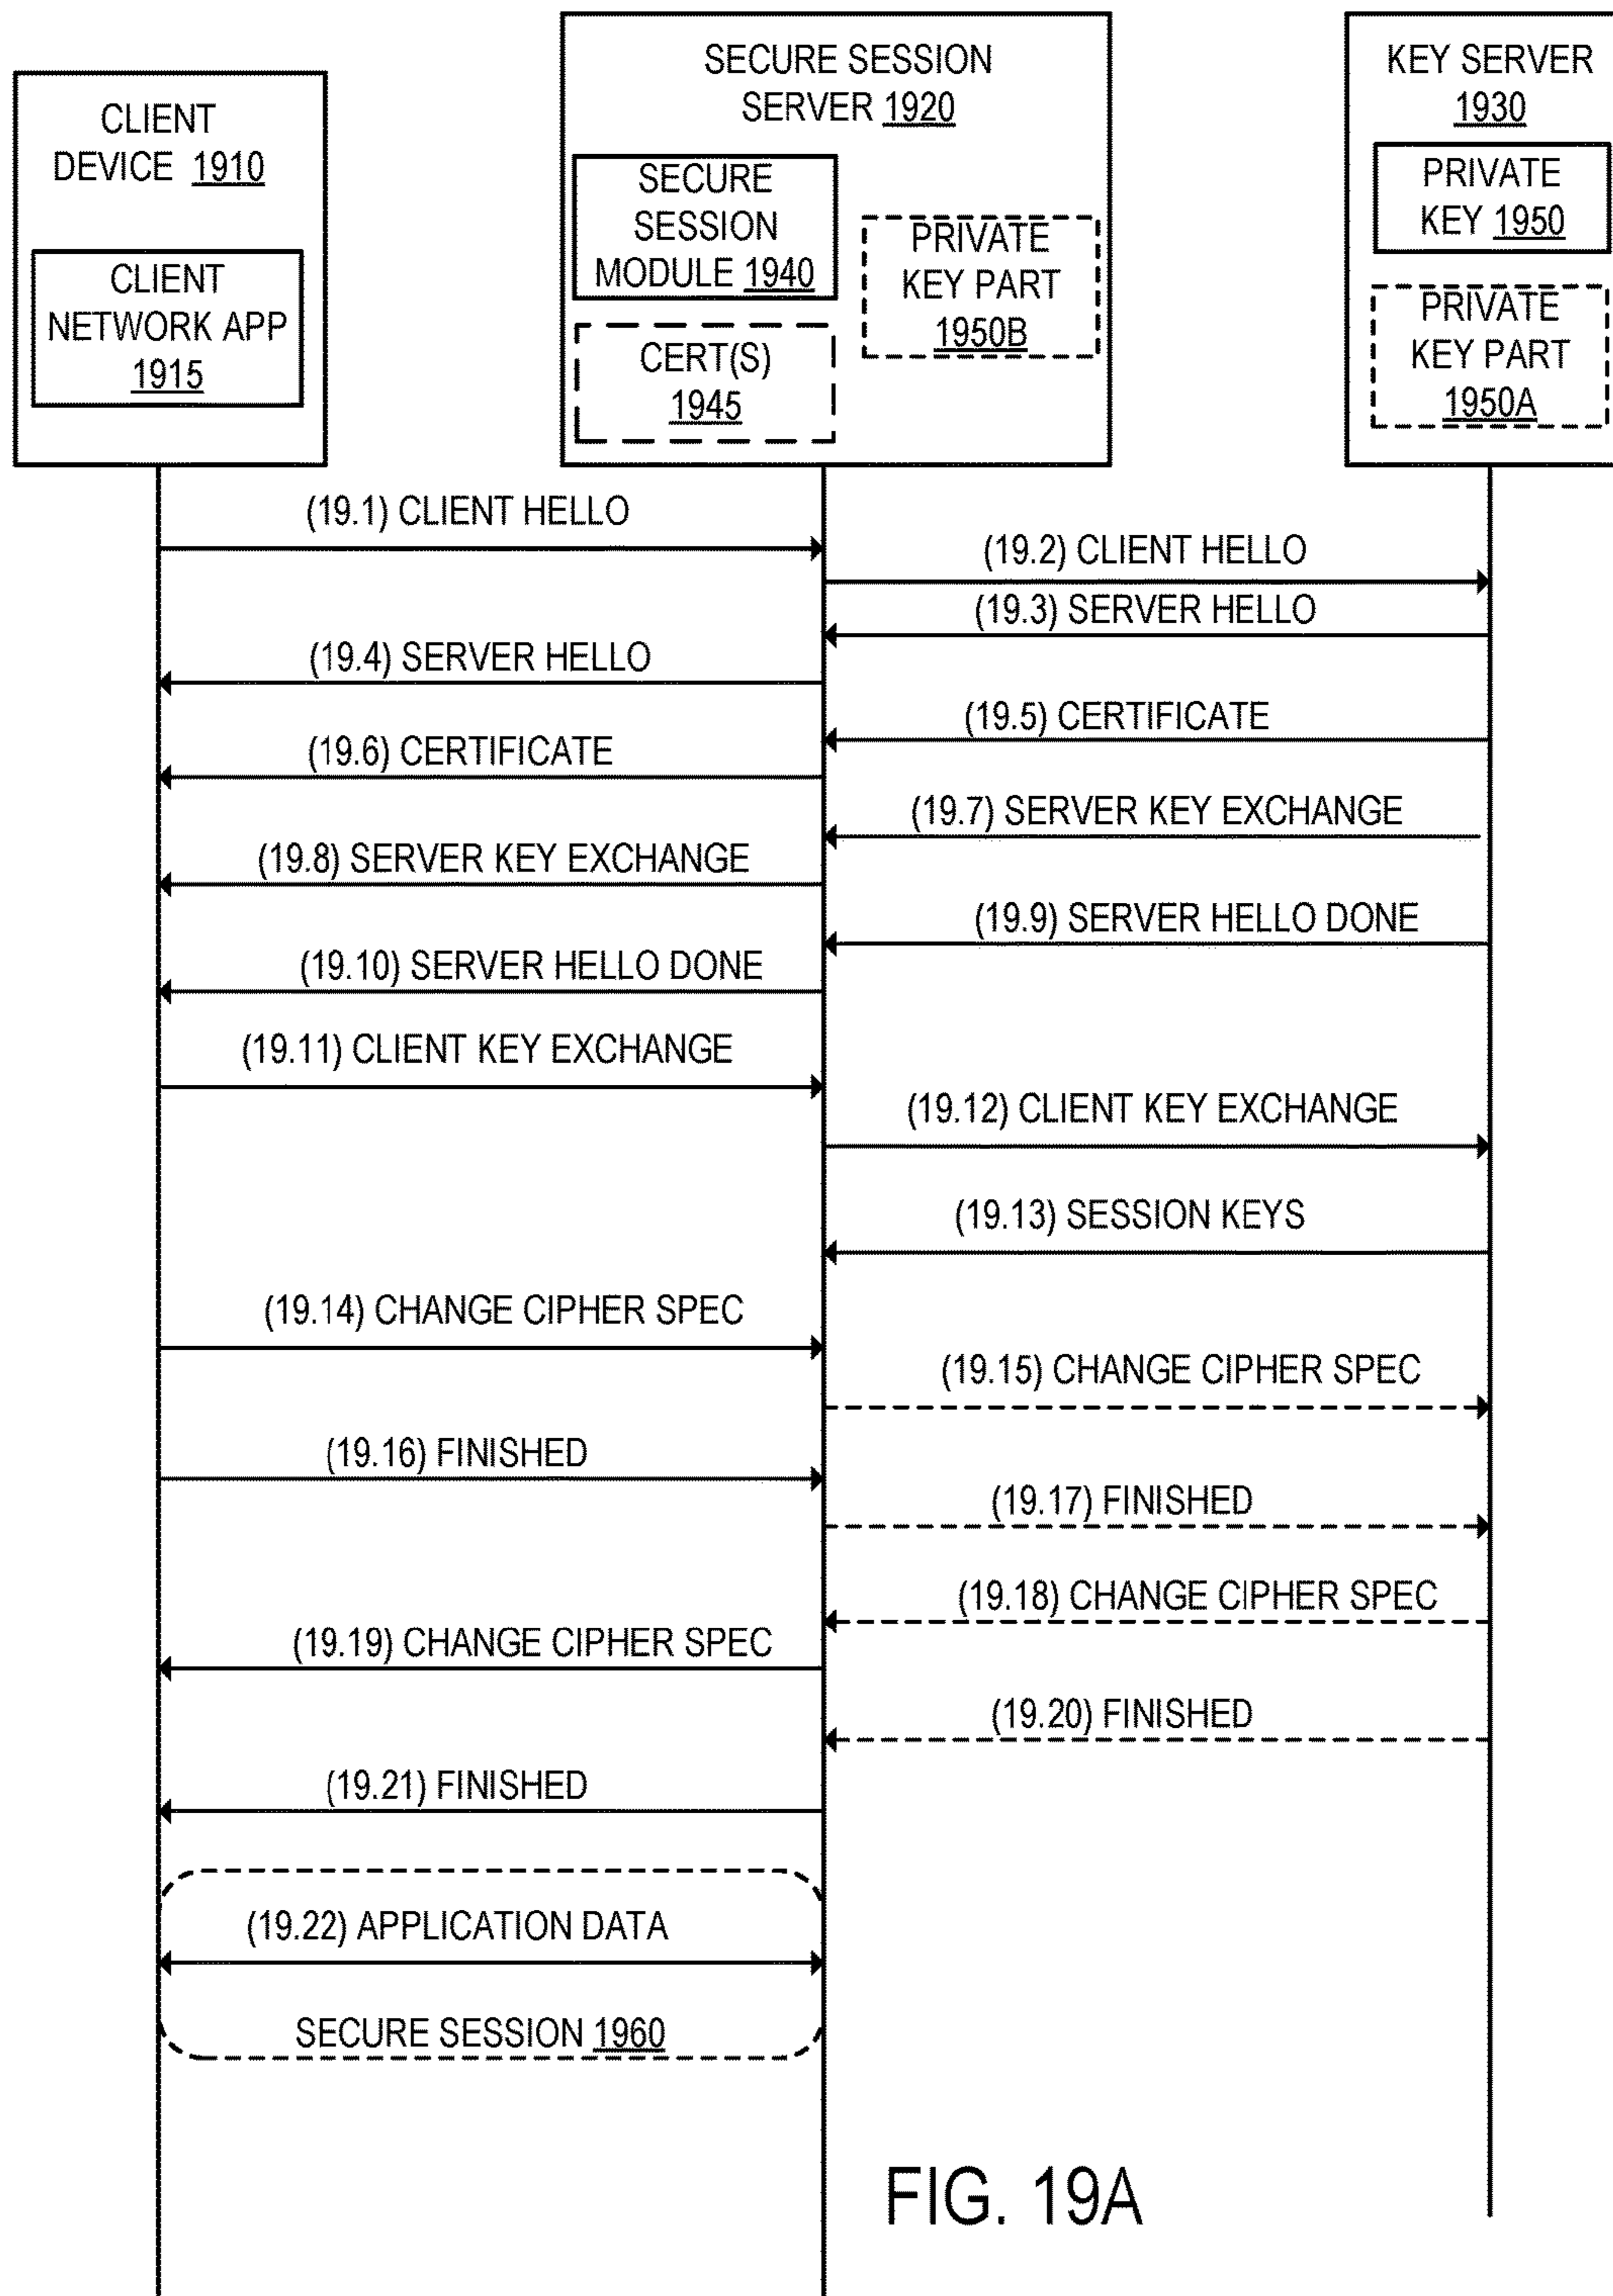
CLIENT DEVICE 1910

CLIENT NETWORK APP 1915

SECURE SESSION SERVER 1920

SECURE SESSION MODULE 1940

CERT(S) 1945

PRIVATE KEY PART 1950B

KEY SERVER 1930

PRIVATE KEY 1950

PRIVATE KEY PART 1950A

(19.1) CLIENT HELLO

(19.2) CLIENT HELLO

(19.3) SERVER HELLO

(19.4) SERVER HELLO

(19.5) CERTIFICATE

(19.6) CERTIFICATE

(19.7) SERVER KEY EXCHANGE

(19.8) SERVER KEY EXCHANGE

(19.9) SERVER HELLO DONE

(19.10) SERVER HELLO DONE

(19.11) CLIENT KEY EXCHANGE

(19.12) CLIENT KEY EXCHANGE

(19.13) SESSION KEYS

(19.14) CHANGE CIPHER SPEC

(19.15) CHANGE CIPHER SPEC

(19.16) FINISHED

(19.17) FINISHED

(19.18) CHANGE CIPHER SPEC

(19.19) CHANGE CIPHER SPEC

(19.20) FINISHED

(19.21) FINISHED

(19.22) APPLICATION DATA

SECURE SESSION 1960

FIG. 19A